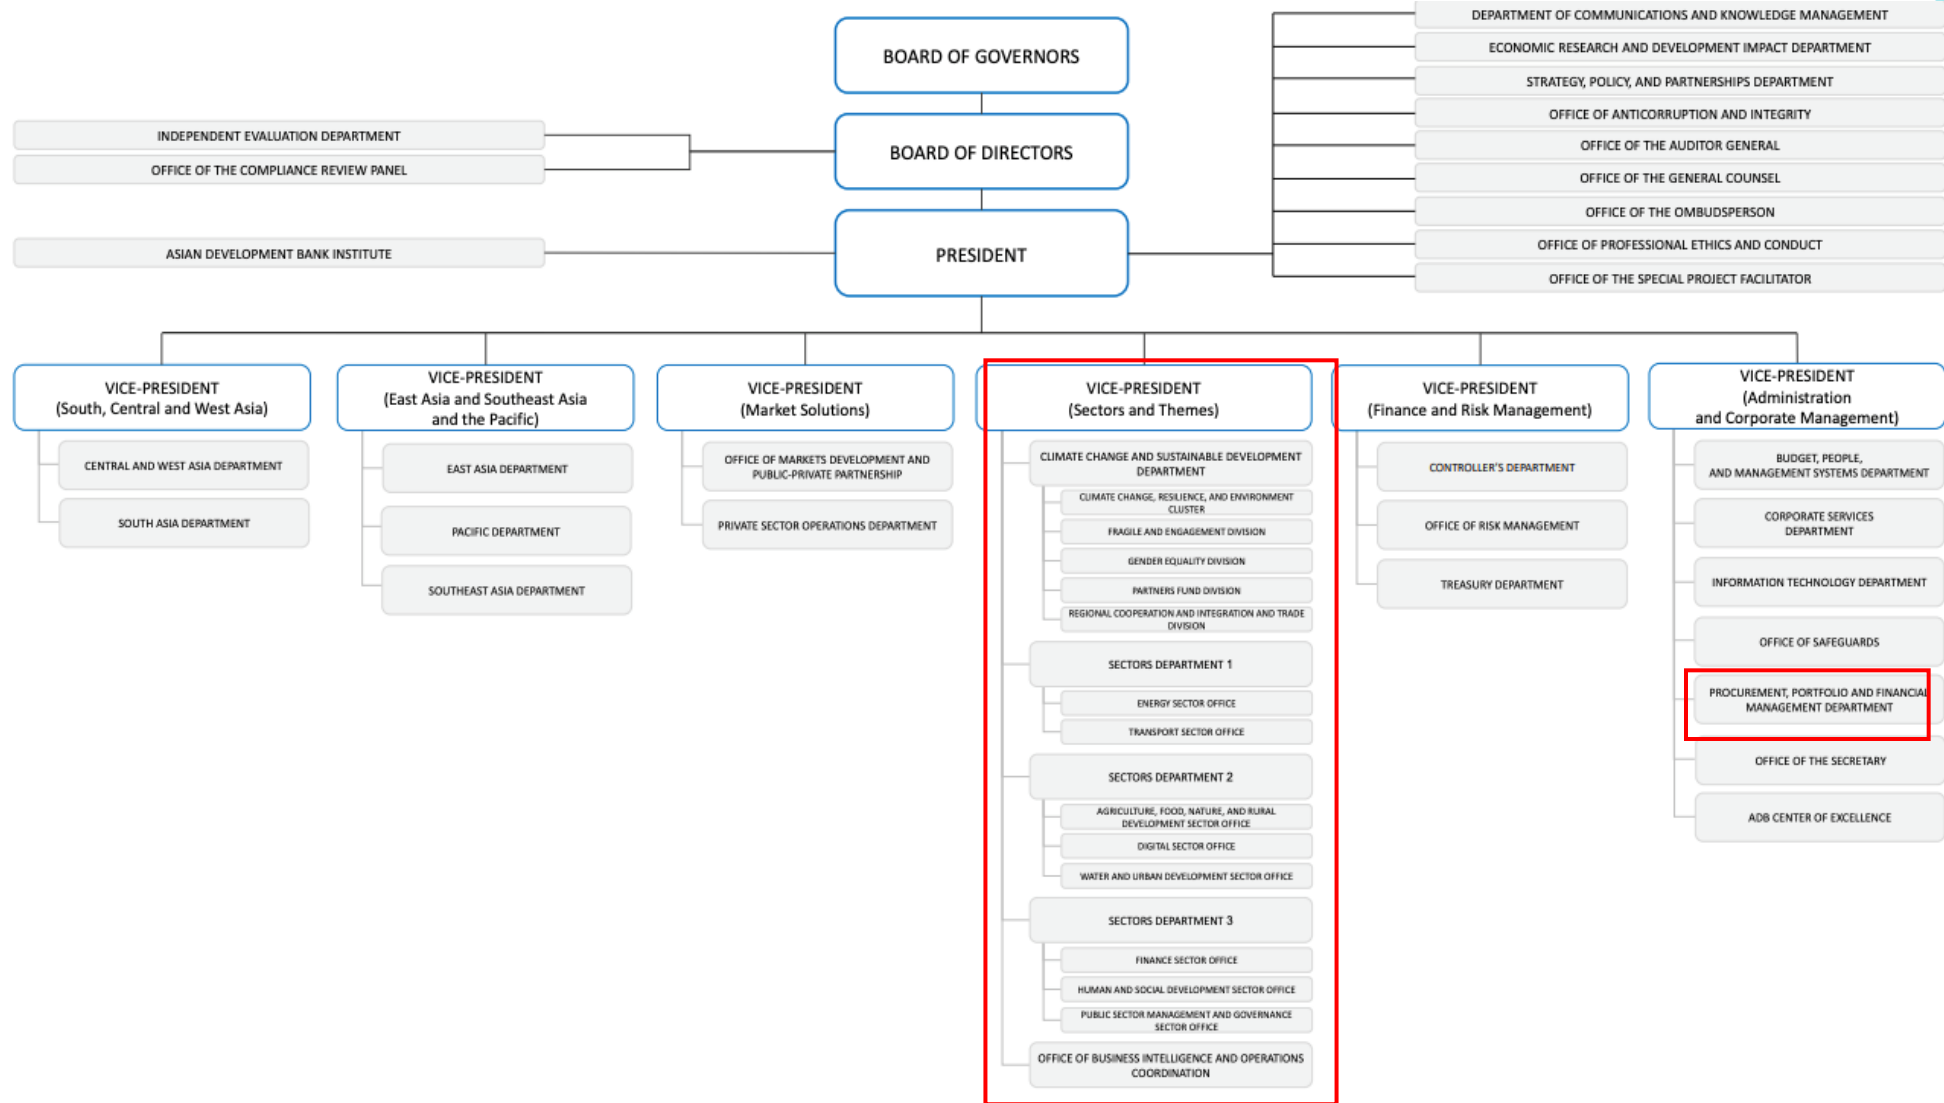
BOARD OF GOVERNORS

BOARD OF DIRECTORS

PRESIDENT

INDEPENDENT EVALUATION DEPARTMENT
OFFICE OF THE COMPLIANCE REVIEW PANEL

ASIAN DEVELOPMENT BANK INSTITUTE

DEPARTMENT OF COMMUNICATIONS AND KNOWLEDGE MANAGEMENT
ECONOMIC RESEARCH AND DEVELOPMENT IMPACT DEPARTMENT
STRATEGY, POLICY, AND PARTNERSHIPS DEPARTMENT
OFFICE OF ANTICORRUPTION AND INTEGRITY
OFFICE OF THE AUDITOR GENERAL
OFFICE OF THE GENERAL COUNSEL
OFFICE OF THE OMBUDSPERSON
OFFICE OF PROFESSIONAL ETHICS AND CONDUCT
OFFICE OF THE SPECIAL PROJECT FACILITATOR

VICE-PRESIDENT (South, Central and West Asia)
CENTRAL AND WEST ASIA DEPARTMENT
SOUTH ASIA DEPARTMENT

VICE-PRESIDENT (East Asia and Southeast Asia and the Pacific)
EAST ASIA DEPARTMENT
PACIFIC DEPARTMENT
SOUTHEAST ASIA DEPARTMENT

VICE-PRESIDENT (Market Solutions)
OFFICE OF MARKETS DEVELOPMENT AND PUBLIC-PRIVATE PARTNERSHIP
PRIVATE SECTOR OPERATIONS DEPARTMENT

VICE-PRESIDENT (Sectors and Themes)
CLIMATE CHANGE AND SUSTAINABLE DEVELOPMENT DEPARTMENT
CLIMATE CHANGE, RESILIENCE, AND ENVIRONMENT CLUSTER
FRAGILE AND ENGAGEMENT DIVISION
GENDER EQUALITY DIVISION
PARTNERS FUND DIVISION
REGIONAL COOPERATION AND INTEGRATION AND TRADE DIVISION
SECTORS DEPARTMENT 1
ENERGY SECTOR OFFICE
TRANSPORT SECTOR OFFICE
SECTORS DEPARTMENT 2
AGRICULTURE, FOOD, NATURE, AND RURAL DEVELOPMENT SECTOR OFFICE
DIGITAL SECTOR OFFICE
WATER AND URBAN DEVELOPMENT SECTOR OFFICE
SECTORS DEPARTMENT 3
FINANCE SECTOR OFFICE
HUMAN AND SOCIAL DEVELOPMENT SECTOR OFFICE
PUBLIC SECTOR MANAGEMENT AND GOVERNANCE SECTOR OFFICE
OFFICE OF BUSINESS INTELLIGENCE AND OPERATIONS COORDINATION

VICE-PRESIDENT (Finance and Risk Management)
CONTROLLER'S DEPARTMENT
OFFICE OF RISK MANAGEMENT
TREASURY DEPARTMENT

VICE-PRESIDENT (Administration and Corporate Management)
BUDGET, PEOPLE, AND MANAGEMENT SYSTEMS DEPARTMENT
CORPORATE SERVICES DEPARTMENT
INFORMATION TECHNOLOGY DEPARTMENT
OFFICE OF SAFEGUARDS
PROCUREMENT, PORTFOLIO AND FINANCIAL MANAGEMENT DEPARTMENT
OFFICE OF THE SECRETARY
ADB CENTER OF EXCELLENCE